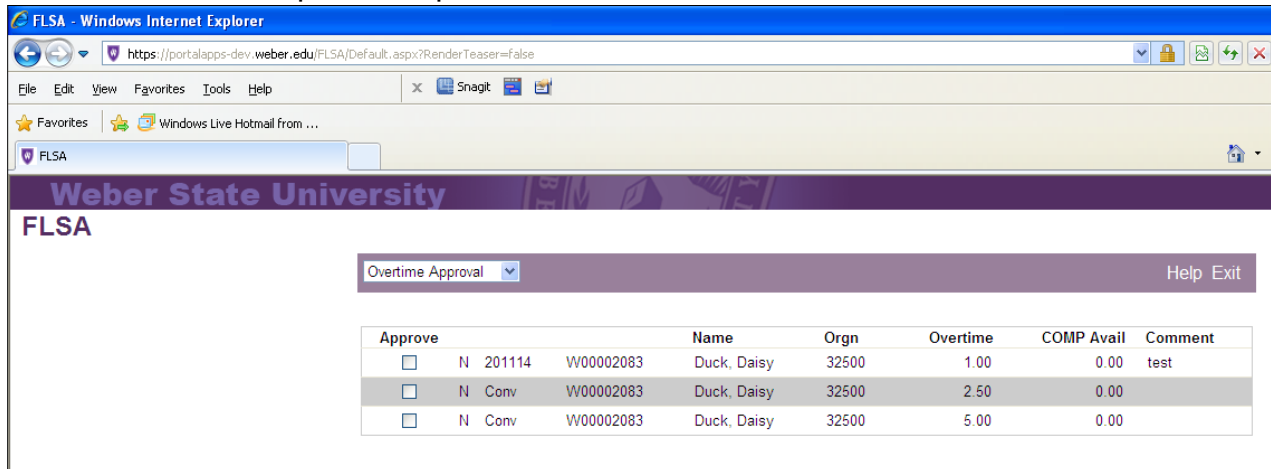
FLSA - Windows Internet Explorer

https://portalapps-dev.weber.edu/FLSA/Default.aspx?RenderTeaser=false

File Edit View Favorites Tools Help

Snagit

Favorites Windows Live Hotmail from ...

FLSA

Weber State University

FLSA

Overtime Approval

Help Exit

| Approve | | | | Name | Orgn | Overtime | COMP Avail | Comment |
|---|---|---|---|---|---|---|---|---|
| ☐ | N | 201114 | W00002083 | Duck, Daisy | 32500 | 1.00 | 0.00 | test |
| ☐ | N | Conv | W00002083 | Duck, Daisy | 32500 | 2.50 | 0.00 | |
| ☐ | N | Conv | W00002083 | Duck, Daisy | 32500 | 5.00 | 0.00 | |